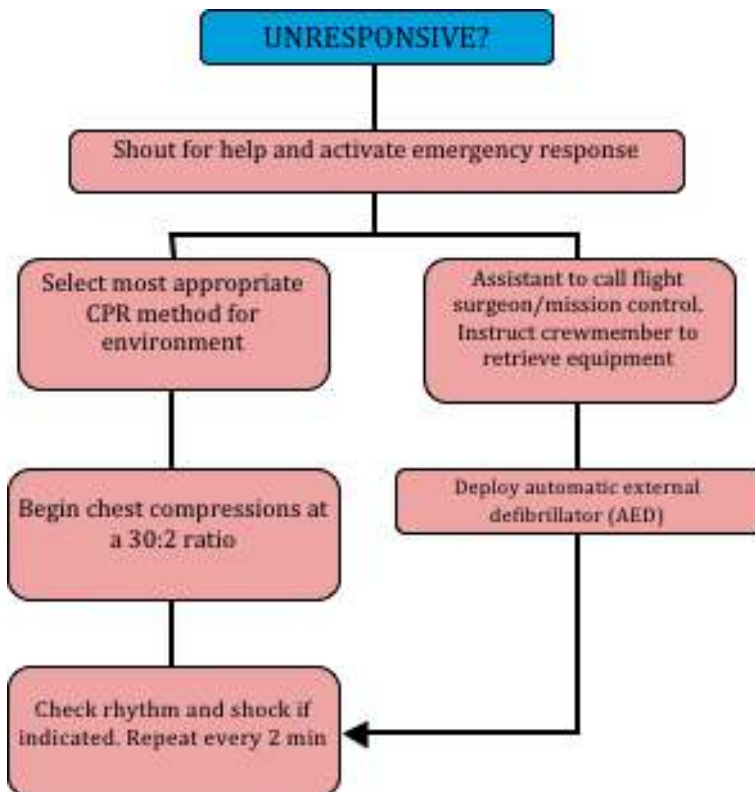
UNRESPONSIVE?

Shout for help and activate emergency response

Select most appropriate CPR method for environment

Assistant to call flight surgeon/mission control. Instruct crewmember to retrieve equipment

Begin chest compressions at a 30:2 ratio

Deploy automatic external defibrillator (AED)

Check rhythm and shock if indicated. Repeat every 2 min